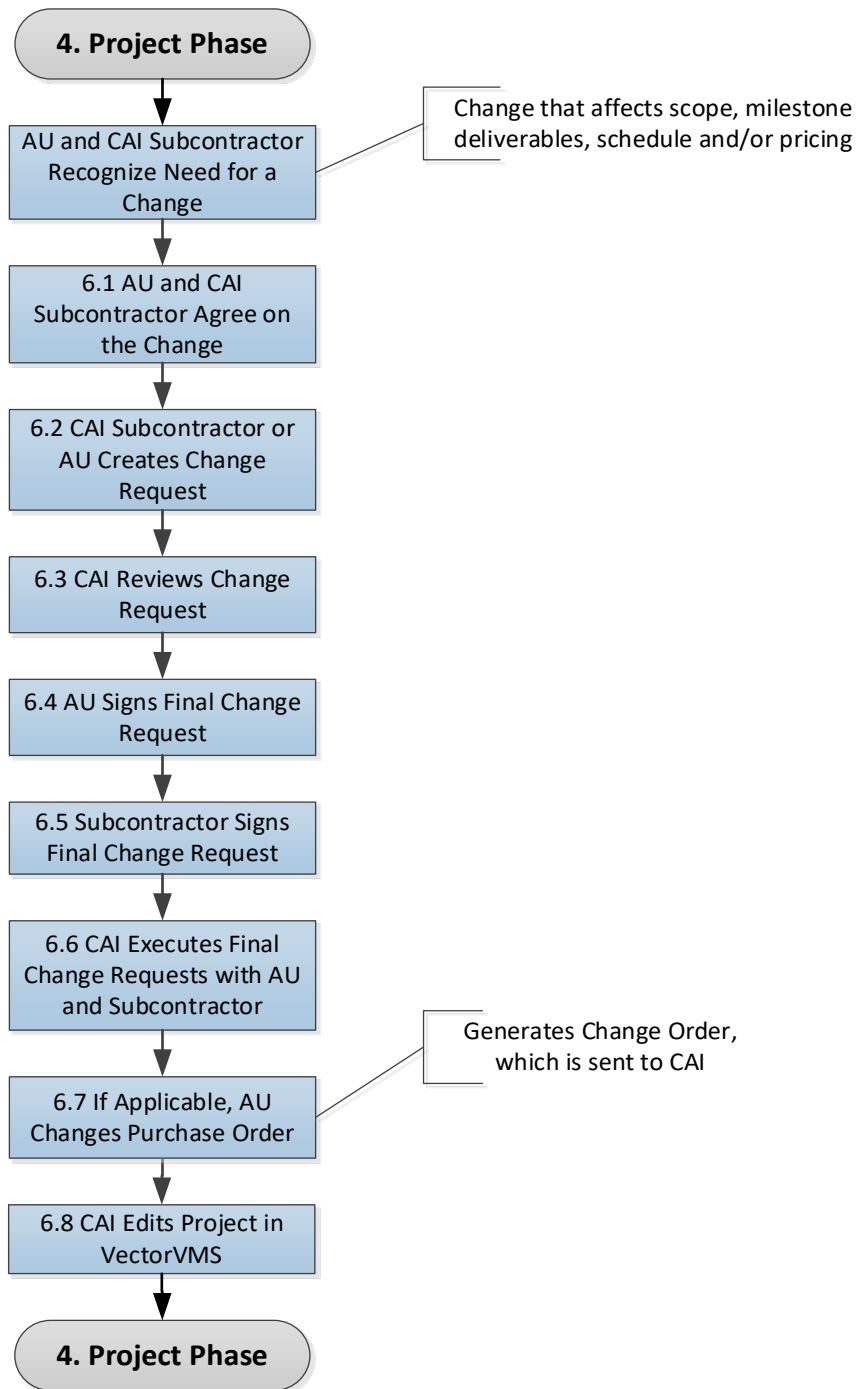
4. Project Phase

AU and CAI Subcontractor Recognize Need for a Change

Change that affects scope, milestone deliverables, schedule and/or pricing

6.1 AU and CAI Subcontractor Agree on the Change

6.2 CAI Subcontractor or AU Creates Change Request

6.3 CAI Reviews Change Request

6.4 AU Signs Final Change Request

6.5 Subcontractor Signs Final Change Request

6.6 CAI Executes Final Change Requests with AU and Subcontractor

Generates Change Order, which is sent to CAI

6.7 If Applicable, AU Changes Purchase Order

6.8 CAI Edits Project in VectorVMS

4. Project Phase